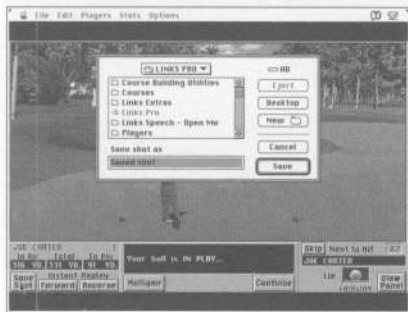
File Edit Players Stats Options

LINKS PRO

Course Building Utilities
Courses
Links Extras
Links Pro
Links Speech - Open Me
Players

HD
Eject
Desktop
New

Save shot as
Saved shot

Cancel
Save

JOE CARTER
In Air Total To Pin
Save Shot
Instant Replay
Forward Reverse
Mulligan
Your ball is IN PLAY...
Continue
Skip Next to Hit
JOE CARTER
Lie
View Panel